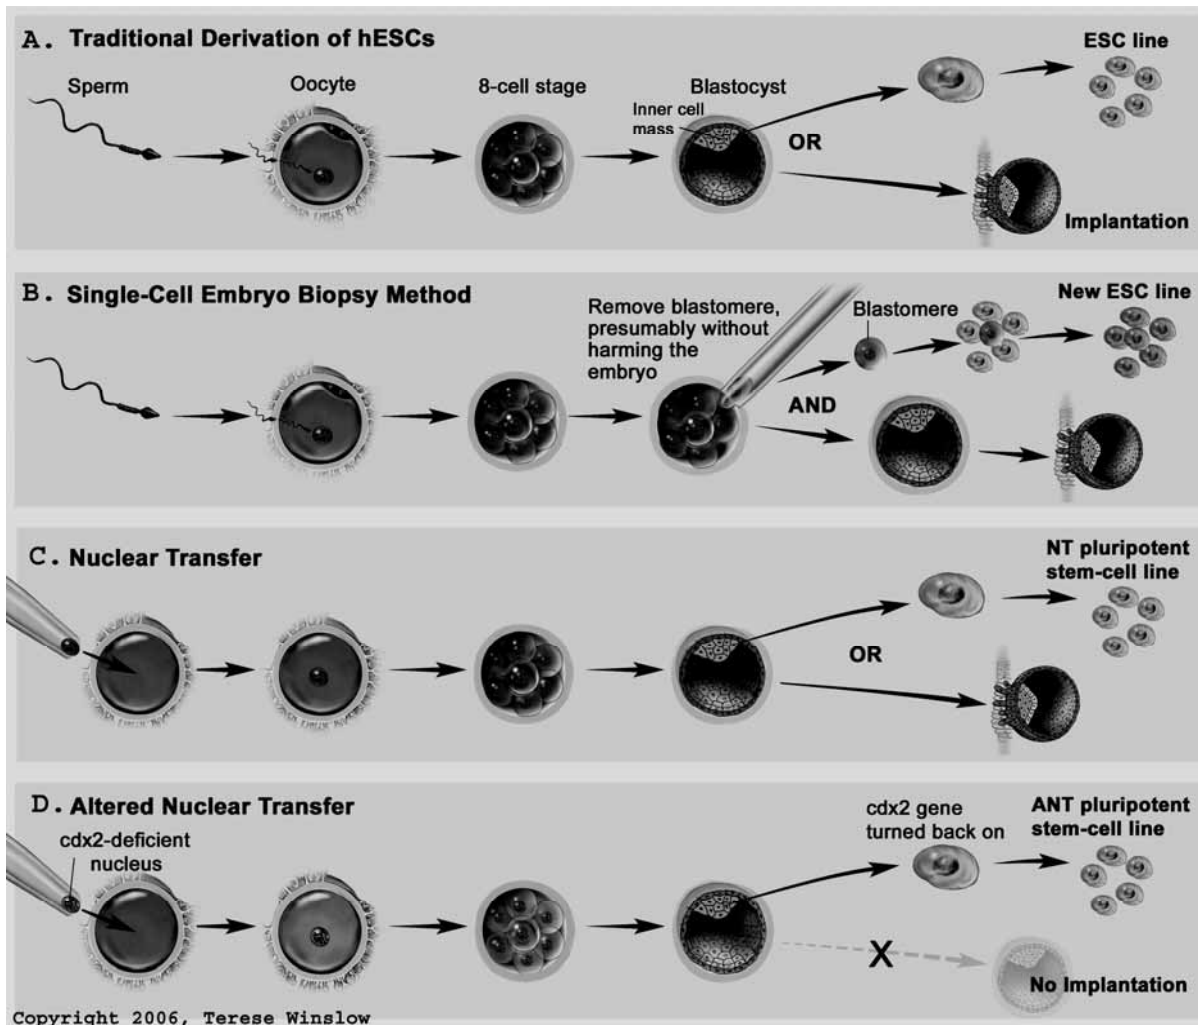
A. Traditional Derivation of hESCs

Sperm

Oocyte

8-cell stage

Blastocyst

Inner cell mass

OR

ESC line

Implantation

B. Single-Cell Embryo Biopsy Method

Remove blastomere, presumably without harming the embryo

Blastomere

New ESC line

AND

C. Nuclear Transfer

NT pluripotent stem-cell line

OR

D. Altered Nuclear Transfer

cdx2-deficient nucleus

cdx2 gene turned back on

ANT pluripotent stem-cell line

X

No Implantation

Copyright 2006, Terese Winslow